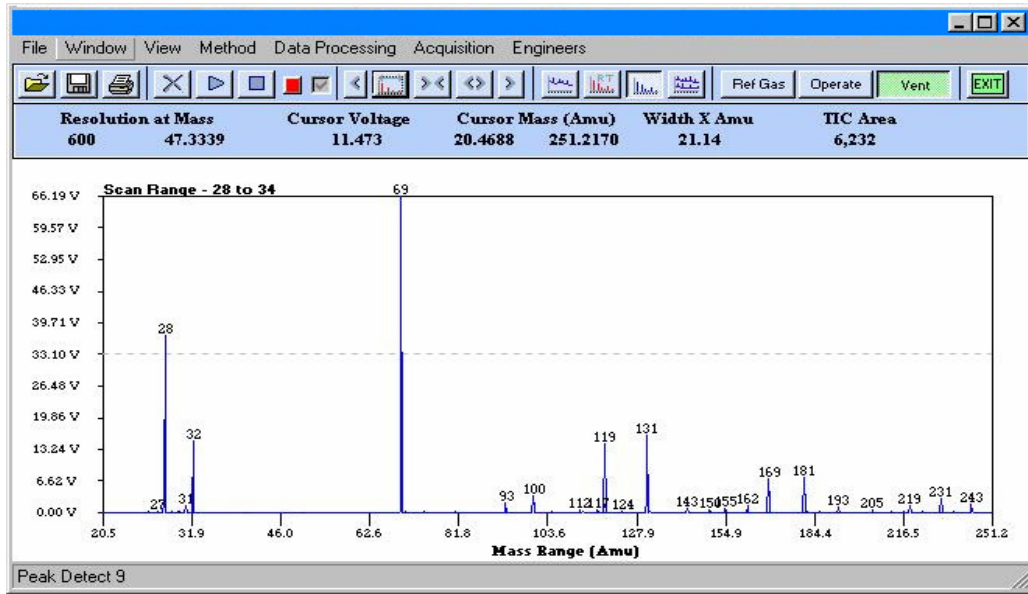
File Window View Method Data Processing Acquisition Engineers

Ref Gas Operate Vent EXIT

| Resolution at Mass | | Cursor Voltage | Cursor Mass (Amu) | | Width X Amu | TIC Area |
|---|---|---|---|---|---|---|
| 600 | 47.3339 | 11.473 | 20.4688 | 251.2170 | 21.14 | 6,232 |

Scan Range - 28 to 34

66.19 V
59.57 V
52.95 V
46.33 V
39.71 V
33.10 V
26.48 V
19.86 V
13.24 V
6.62 V
0.00 V

69
28
32
27
31
93
100
112
117
124
119
131
143
150
155
162
169
181
193
205
219
231
243

20.5 31.9 46.0 62.6 81.8 103.6 127.9 154.9 184.4 216.5 251.2

Mass Range (Amu)

Peak Detect 9